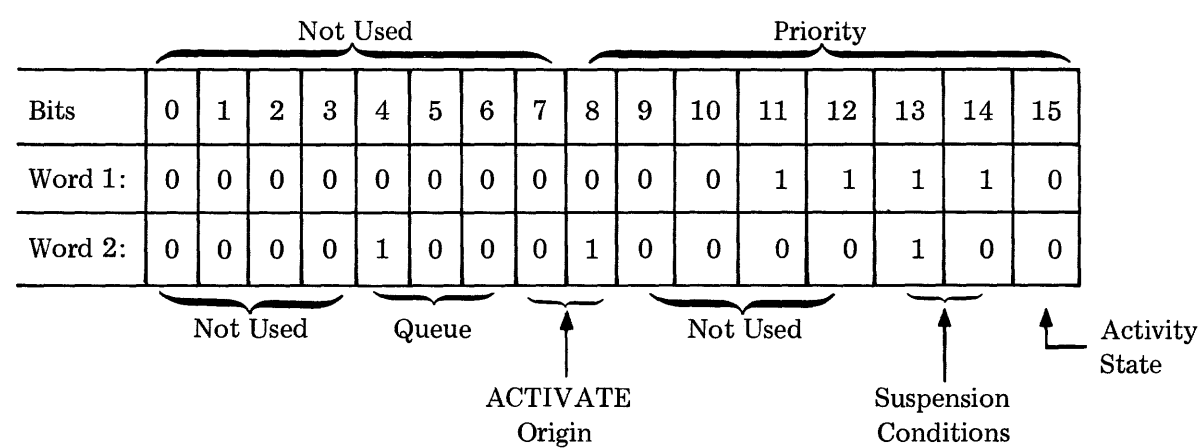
Not Used

Priority

| Bits | 0 | 1 | 2 | 3 | 4 | 5 | 6 | 7 | 8 | 9 | 10 | 11 | 12 | 13 | 14 | 15 |
|---|---|---|---|---|---|---|---|---|---|---|---|---|---|---|---|---|
| Word 1: | 0 | 0 | 0 | 0 | 0 | 0 | 0 | 0 | 0 | 0 | 0 | 1 | 1 | 1 | 1 | 0 |
| Word 2: | 0 | 0 | 0 | 0 | 1 | 0 | 0 | 0 | 1 | 0 | 0 | 0 | 0 | 1 | 0 | 0 |

Not Used

Queue

Not Used

Activity State

ACTIVATE Origin

Suspension Conditions